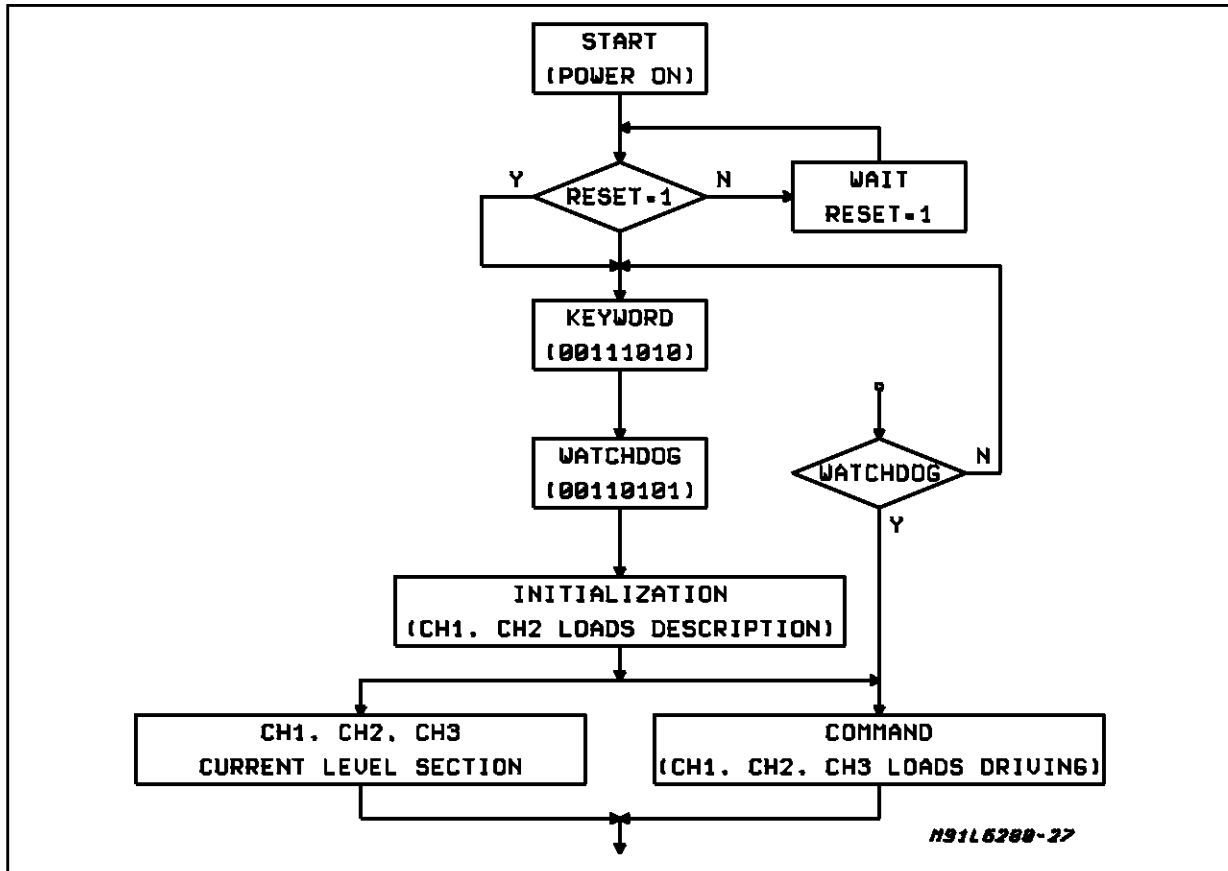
START
(POWER ON)

Y

RESET=1

N

WAIT
RESET=1

KEYWORD
(00111010)

WATCHDOG
(00110101)

WATCHDOG

N

Y

INITIALIZATION
(CH1, CH2 LOADS DESCRIPTION)

CH1, CH2, CH3
CURRENT LEVEL SECTION

COMMAND
(CH1, CH2, CH3 LOADS DRIVING)

M91L6288-27